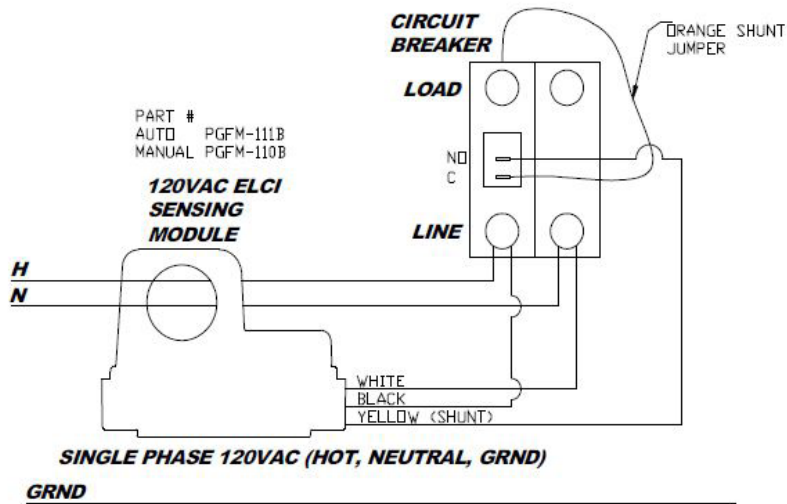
CIRCUIT BREAKER

ORANGE SHUNT JUMPER

LOAD

PART #
AUTO PGFM-111B
MANUAL PGFM-110B

NO
C

120VAC ELCI SENSING MODULE

LINE

H
N

WHITE
BLACK
YELLOW (SHUNT)

SINGLE PHASE 120VAC (HOT, NEUTRAL, GRND)

GRND